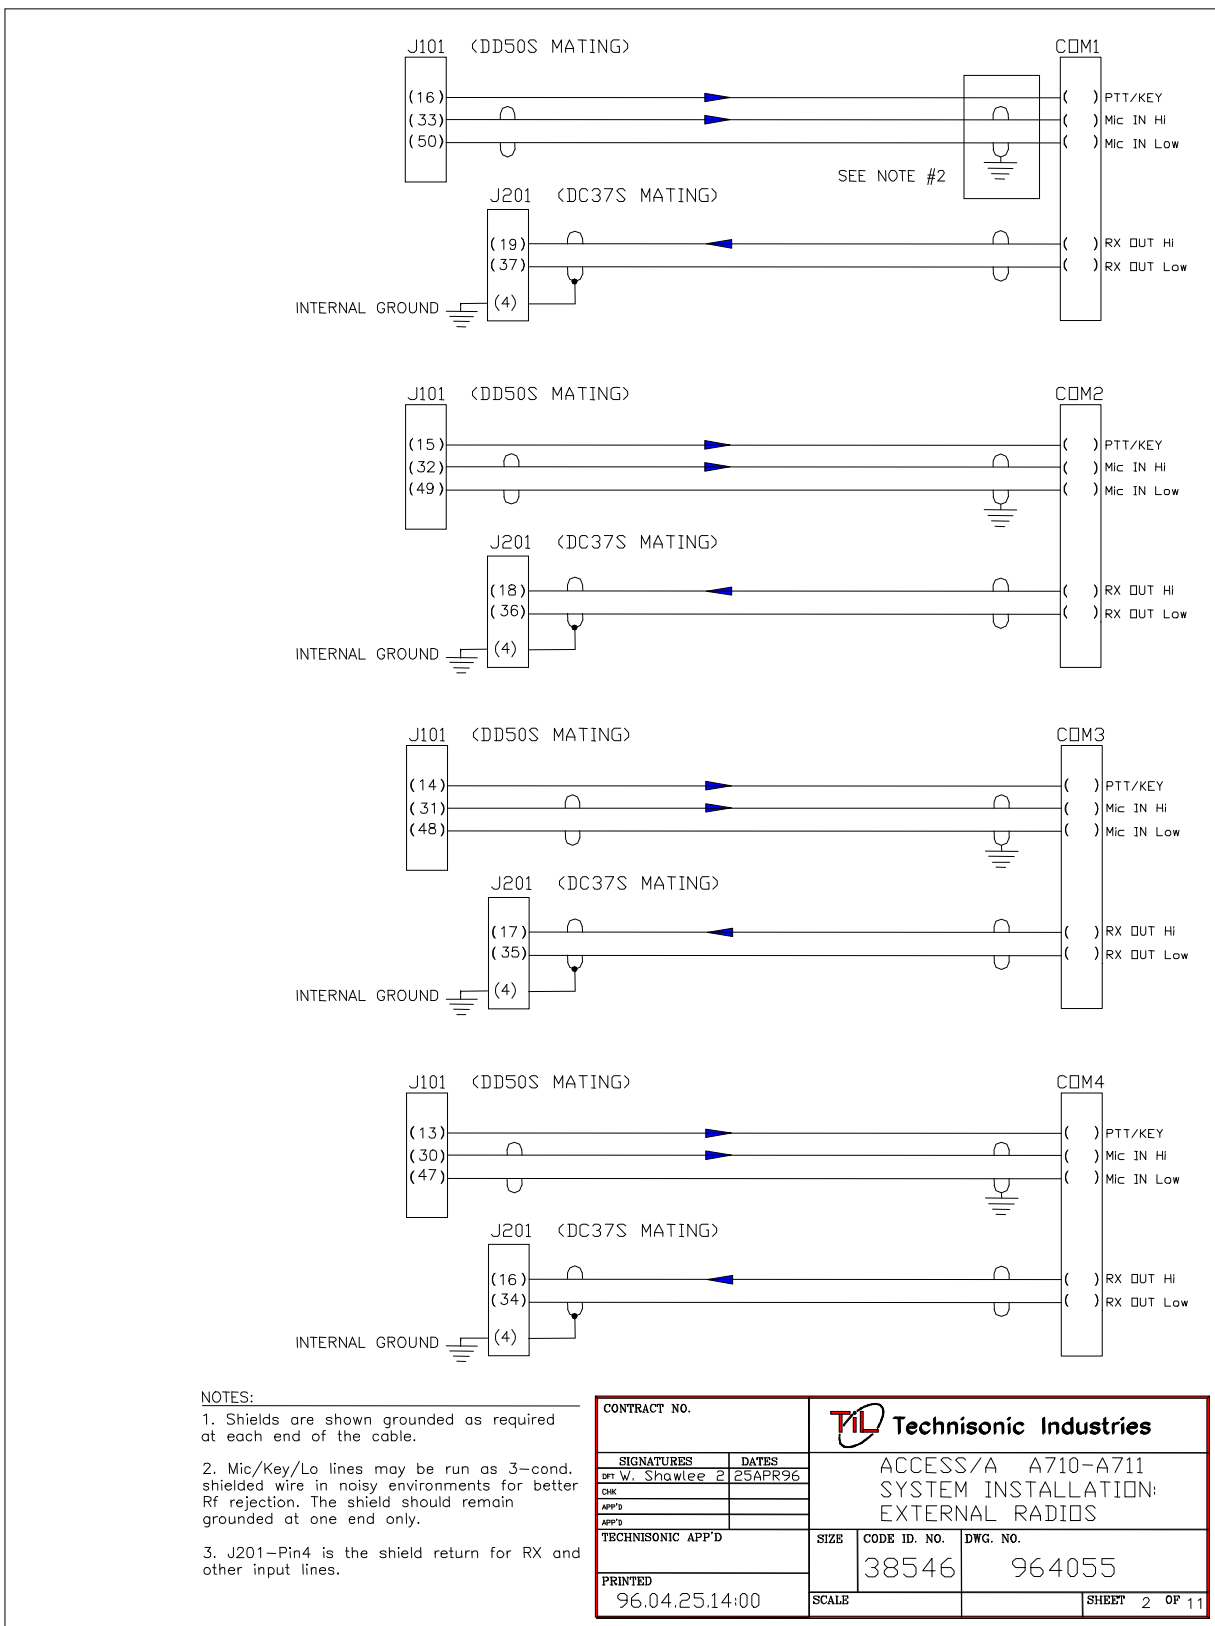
J101 (DD50S MATING)

COM1

(16)
(33)
(50)

( ) PTT/KEY
( ) Mic IN Hi
( ) Mic IN Low

SEE NOTE #2

J201 (DC37S MATING)

(19)
(37)
(4)

( ) RX OUT Hi
( ) RX OUT Low

INTERNAL GROUND

J101 (DD50S MATING)

COM2

(15)
(32)
(49)

( ) PTT/KEY
( ) Mic IN Hi
( ) Mic IN Low

J201 (DC37S MATING)

(18)
(36)
(4)

( ) RX OUT Hi
( ) RX OUT Low

INTERNAL GROUND

J101 (DD50S MATING)

COM3

(14)
(31)
(48)

( ) PTT/KEY
( ) Mic IN Hi
( ) Mic IN Low

J201 (DC37S MATING)

(17)
(35)
(4)

( ) RX OUT Hi
( ) RX OUT Low

INTERNAL GROUND

J101 (DD50S MATING)

COM4

(13)
(30)
(47)

( ) PTT/KEY
( ) Mic IN Hi
( ) Mic IN Low

J201 (DC37S MATING)

(16)
(34)
(4)

( ) RX OUT Hi
( ) RX OUT Low

INTERNAL GROUND

NOTES:
1. Shields are shown grounded as required at each end of the cable.

2. Mic/Key/Lo lines may be run as 3-cond. shielded wire in noisy environments for better Rf rejection. The shield should remain grounded at one end only.

3. J201-Pin4 is the shield return for RX and other input lines.

CONTRACT NO.

| SIGNATURES | DATES |
|---|---|
| DFT W. Shawlee 2 | 25APR96 |
| CHK | |
| APP'D | |
| APP'D | |

TECHNISONIC APP'D

PRINTED
96.04.25.14:00

TiL Technisonic Industries

ACCESS/A A710-A711
SYSTEM INSTALLATION:
EXTERNAL RADIOS

SIZE
CODE ID. NO. 38546
DWG. NO. 964055
SCALE
SHEET 2 OF 11